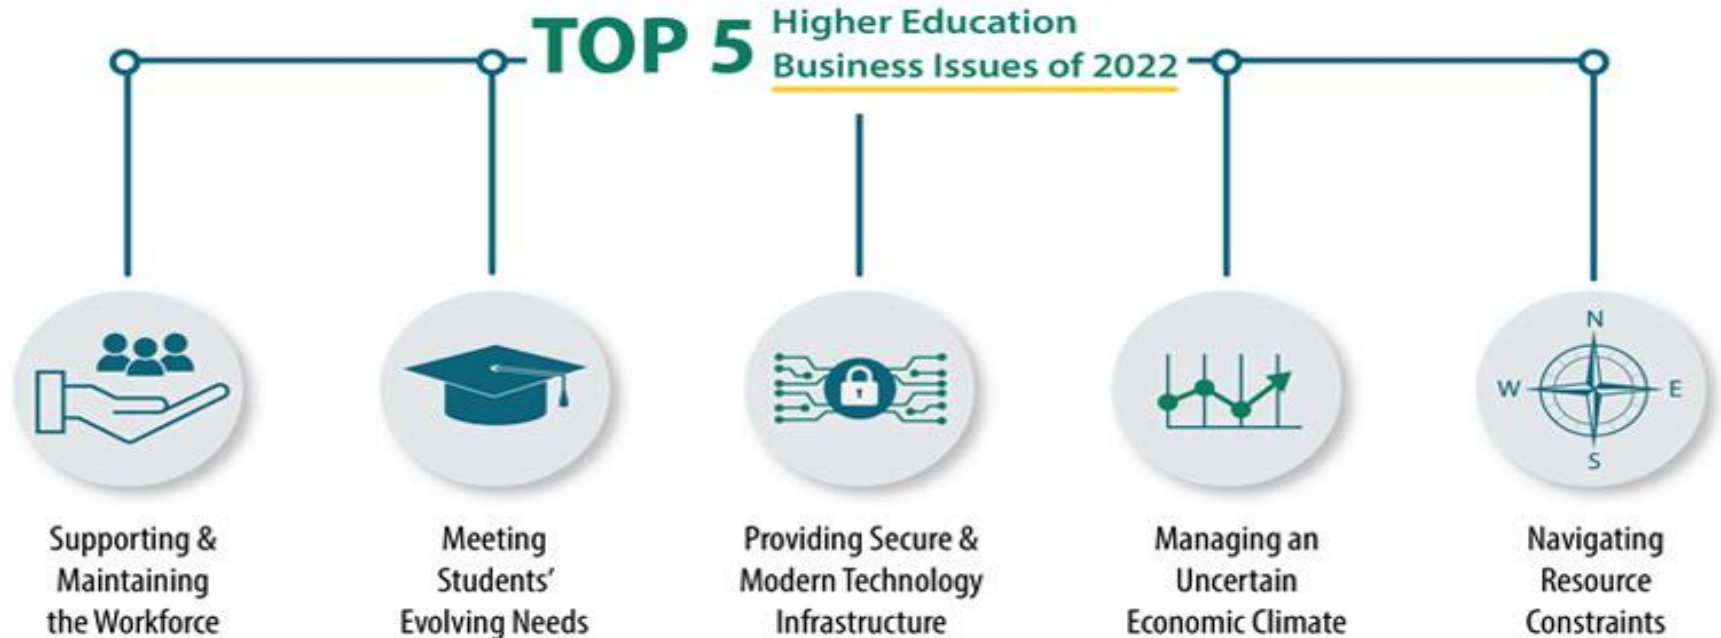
TOP 5 Higher Education Business Issues of 2022

N
W
E
S

Supporting & Maintaining the Workforce

Meeting Students' Evolving Needs

Providing Secure & Modern Technology Infrastructure

Managing an Uncertain Economic Climate

Navigating Resource Constraints